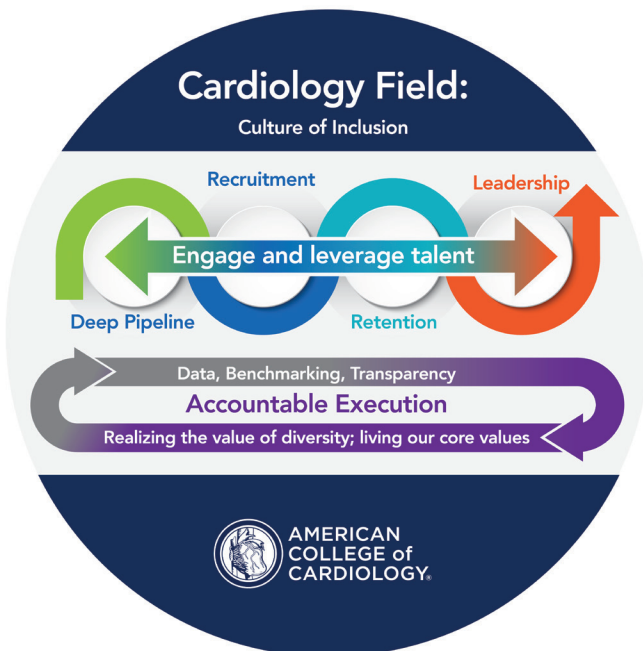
Cardiology Field:

Culture of Inclusion

Recruitment

Leadership

Engage and leverage talent

Deep Pipeline

Retention

Data, Benchmarking, Transparency

Accountable Execution

Realizing the value of diversity; living our core values

AMERICAN COLLEGE of CARDIOLOGY®